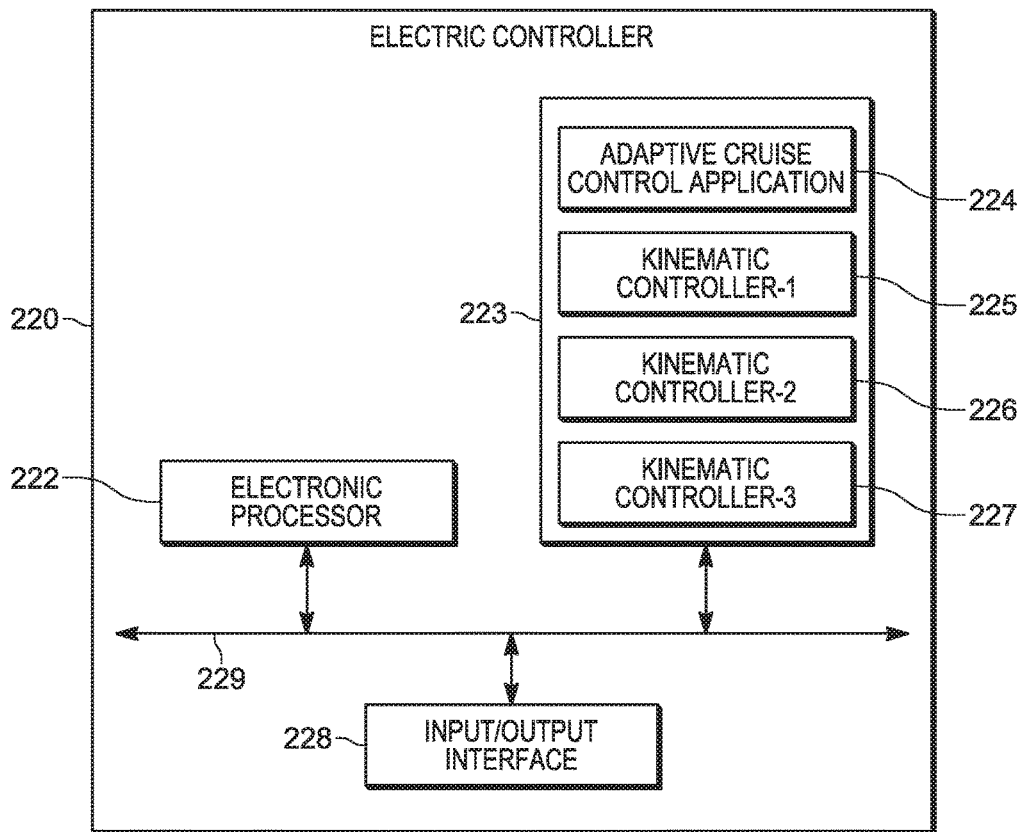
ELECTRIC CONTROLLER

ADAPTIVE CRUISE CONTROL APPLICATION

224

KINEMATIC CONTROLLER-1

225

220

223

KINEMATIC CONTROLLER-2

226

KINEMATIC CONTROLLER-3

227

222

ELECTRONIC PROCESSOR

229

228

INPUT/OUTPUT INTERFACE